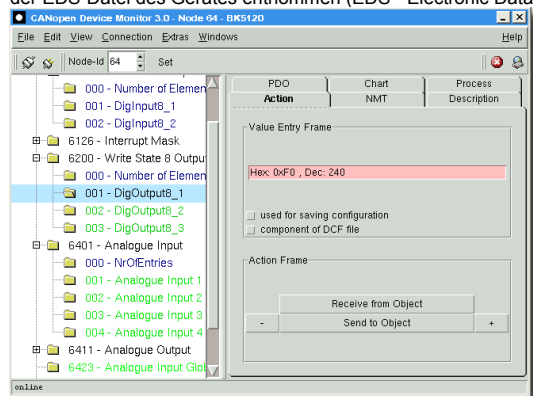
der EDS-Datei des Gerätes entnommen (EDS - Electronic Data

CANopen Device Monitor 3.0 - Node 64 - BK5120

File Edit View Connection Extras Windows Help

Node-Id 64 Set

000 - Number of Elemen
001 - DigInput8_1
002 - DigInput8_2
6126 - Interrupt Mask
6200 - Write State 8 Output
000 - Number of Elemen
001 - DigOutput8_1
002 - DigOutput8_2
003 - DigOutput8_3
6401 - Analogue Input
000 - NrOfEntries
001 - Analogue Input 1
002 - Analogue Input 2
003 - Analogue Input 3
004 - Analogue Input 4
6411 - Analogue Output
6423 - Analogue Input Glob

PDO | Chart | Process
Action | NMT | Description

Value Entry Frame

Hex: 0xF0 , Dec: 240

used for saving configuration
component of DCF file

Action Frame

Receive from Object
- Send to Object +

online